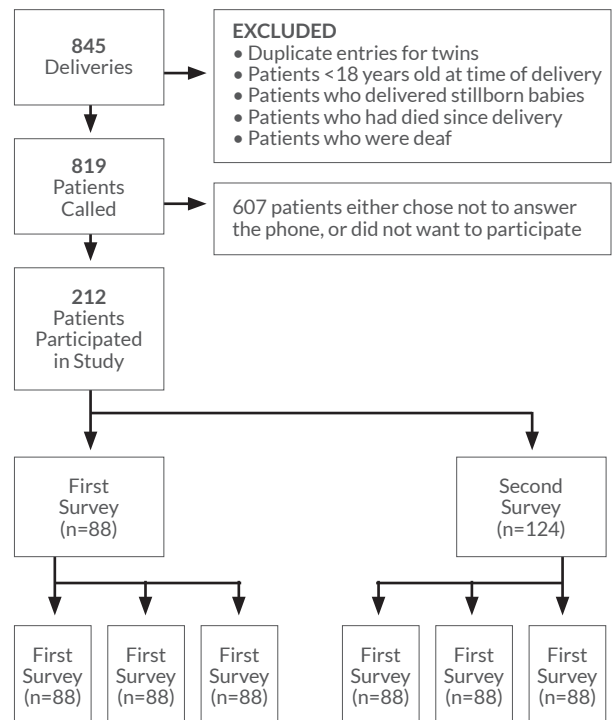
**845**
Deliveries

**EXCLUDED**
• Duplicate entries for twins
• Patients <18 years old at time of delivery
• Patients who delivered stillborn babies
• Patients who had died since delivery
• Patients who were deaf

**819**
Patients
Called

607 patients either chose not to answer the phone, or did not want to participate

**212**
Patients
Participated
in Study

First
Survey
(n=88)

Second
Survey
(n=124)

First
Survey
(n=88)

First
Survey
(n=88)

First
Survey
(n=88)

First
Survey
(n=88)

First
Survey
(n=88)

First
Survey
(n=88)